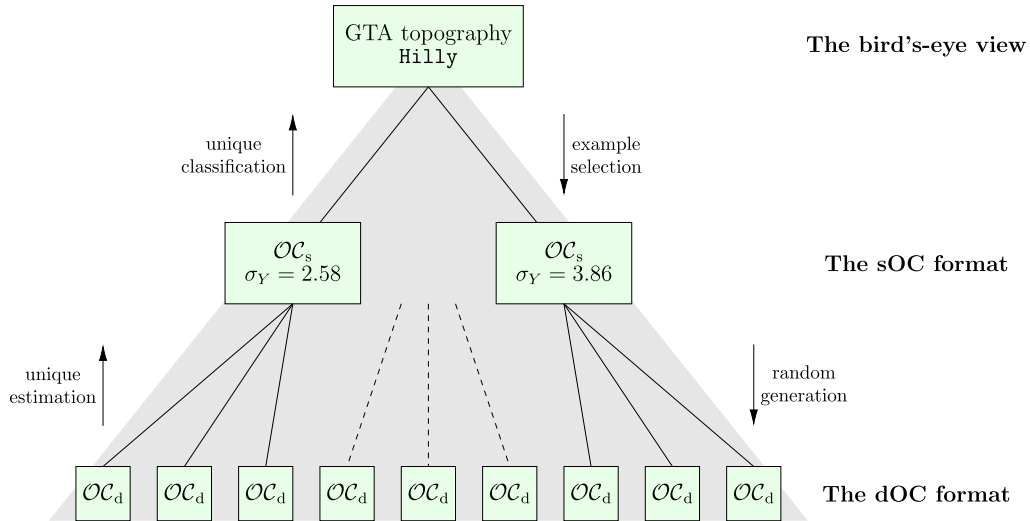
GTA topography
Hilly

The bird's-eye view

unique classification

example selection

$\mathcal{OC}_\mathrm{s}$
$\sigma_Y = 2.58$

$\mathcal{OC}_\mathrm{s}$
$\sigma_Y = 3.86$

The sOC format

unique estimation

random generation

$\mathcal{OC}_\mathrm{d}$ $\mathcal{OC}_\mathrm{d}$ $\mathcal{OC}_\mathrm{d}$ $\mathcal{OC}_\mathrm{d}$ $\mathcal{OC}_\mathrm{d}$ $\mathcal{OC}_\mathrm{d}$ $\mathcal{OC}_\mathrm{d}$ $\mathcal{OC}_\mathrm{d}$ $\mathcal{OC}_\mathrm{d}$

The dOC format